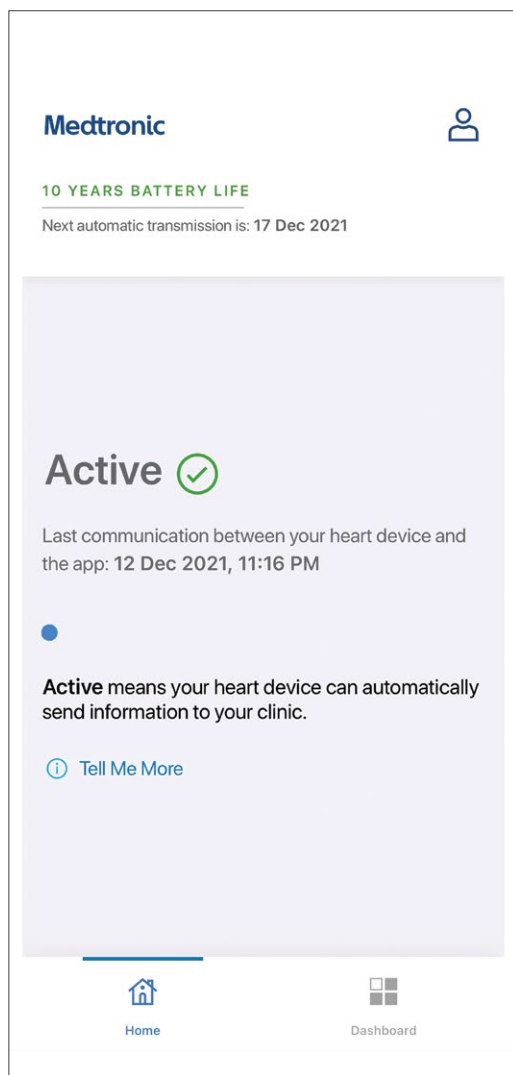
Medtronic

10 YEARS BATTERY LIFE

Next automatic transmission is: **17 Dec 2021**

Active

Last communication between your heart device and the app: **12 Dec 2021, 11:16 PM**

**Active** means your heart device can automatically send information to your clinic.

Tell Me More

Home

Dashboard